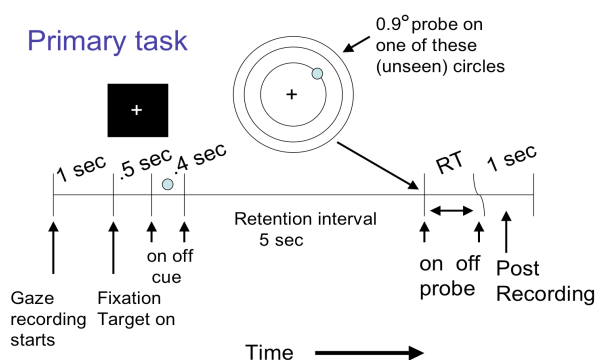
Primary task

0.9° probe on one of these (unseen) circles

+

+

1 sec

.5 sec

.4 sec

Retention interval 5 sec

RT

1 sec

on off cue

on off probe

Post Recording

Gaze recording starts

Fixation Target on

Time